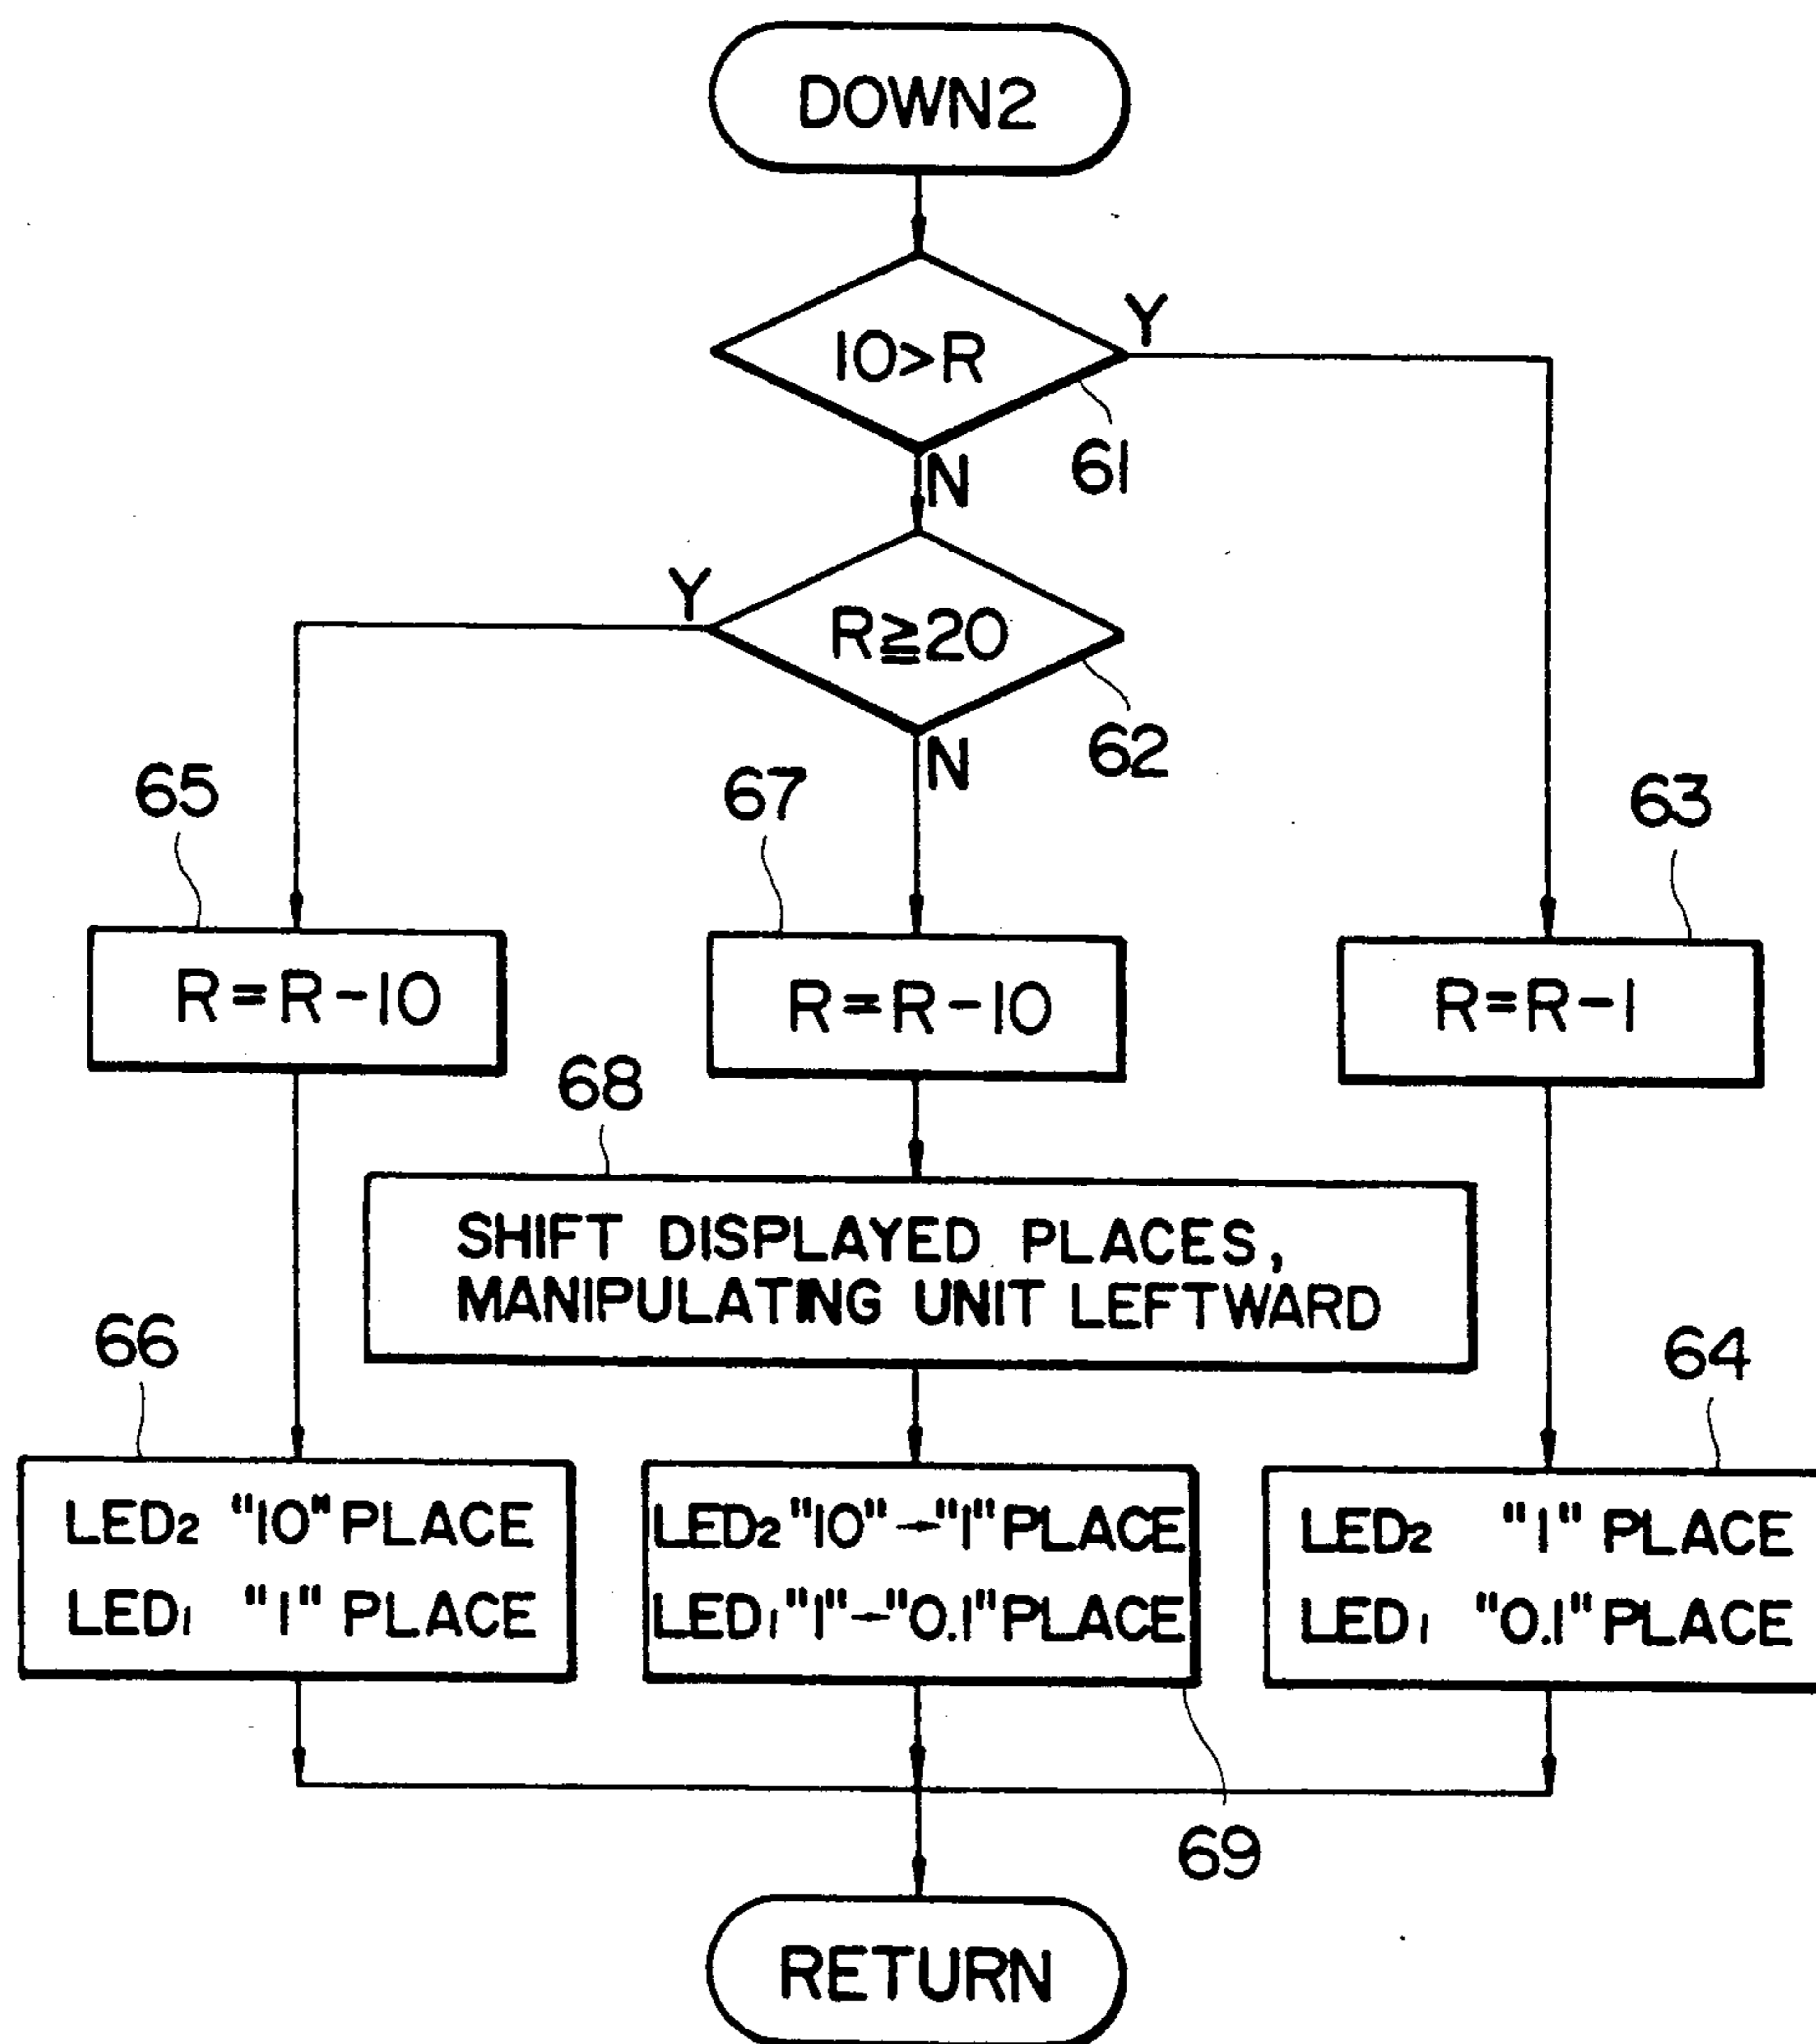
DOWN2

10>R

Y

61

N

Y

R≧20

62

N

65

67

63

R=R-10

R=R-10

R=R-1

68

SHIFT DISPLAYED PLACES, MANIPULATING UNIT LEFTWARD

66

64

LED$_2$ "10" PLACE
LED$_1$ "1" PLACE

LED$_2$ "10"→"1" PLACE
LED$_1$ "1"→"0.1" PLACE

LED$_2$ "1" PLACE
LED$_1$ "0.1" PLACE

69

RETURN